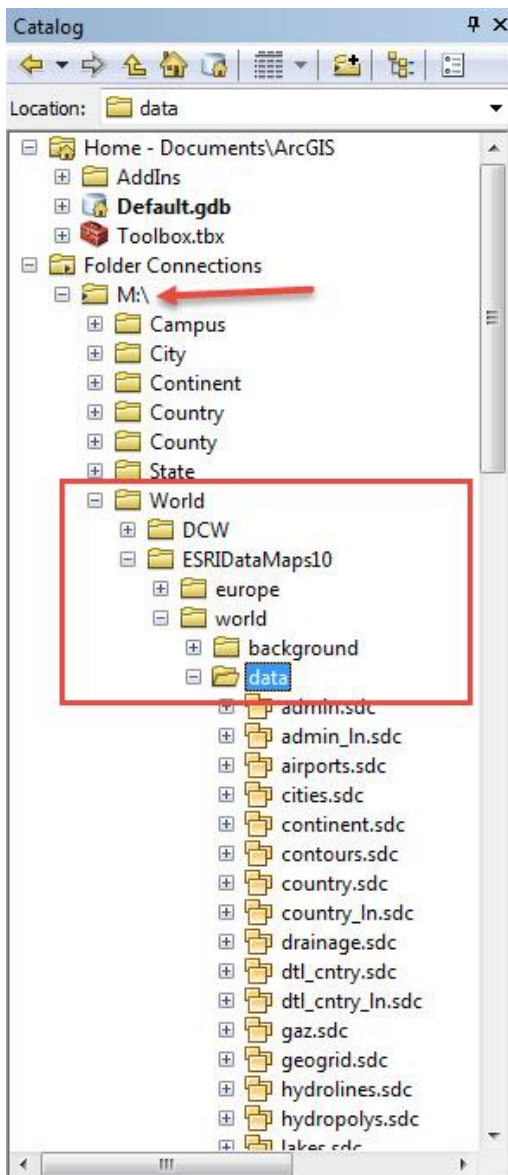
Catalog

Location: data

Home - Documents\ArcGIS
AddIns
Default.gdb
Toolbox.tbx
Folder Connections
M:\
Campus
City
Continent
Country
County
State
World
DCW
ESRIDataMaps10
europe
world
background
data
admin.sdc
admin_ln.sdc
airports.sdc
cities.sdc
continent.sdc
contours.sdc
country.sdc
country_ln.sdc
drainage.sdc
dtl_cntry.sdc
dtl_cntry_ln.sdc
gaz.sdc
geogrid.sdc
hydrolines.sdc
hydropolys.sdc
lakes.sdc